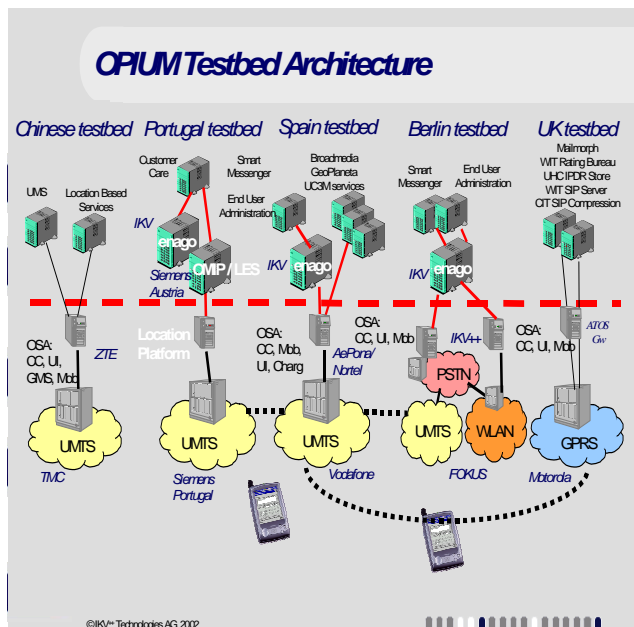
OPIUM Testbed Architecture

Chinese testbed

Portugal testbed

Spain testbed

Berlin testbed

UK testbed

UMS

Location Based Services

Customer Care

Smart Messenger

End User Administration

IKV

enago

Siemens Austria

CMIP / LES

Broadmedia GeoPlaneta UC3M services

IKV

enago

Smart Messenger

End User Administration

IKV

enago

Mailmorph WIT Rating Bureau UHC IPDR Store WIT SIP Server CIT SIP Compression

OSA: CC, UI, GMS, Mob

ZTE

Location Platform

OSA: CC, Mob, UI, Charg

AePona/ Nortel

OSA: CC, UI, Mob

IKV++

OSA: CC, UI, Mob

ATOS Gw

PSTN

UMTS

UMTS

UMTS

UMTS

WLAN

GPRS

TMC

Siemens Portugal

Vodafone

FOKUS

Motorola

©IKV++ Technologies AG 2002